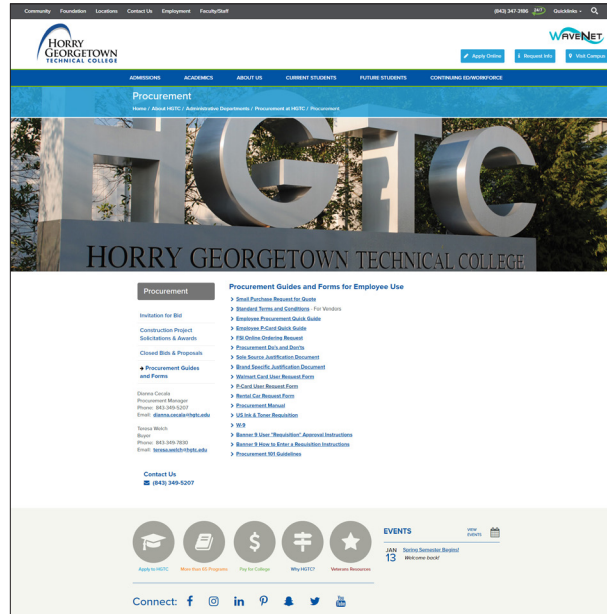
Community Foundation Locations Contact Us Employment Faculty/Staff

(843) 347-3186 24/7 Quicklinks

HORRY GEORGETOWN TECHNICAL COLLEGE

WAVENET

Apply Online Request Info Visit Campus

ADMISSIONS ACADEMICS ABOUT US CURRENT STUDENTS FUTURE STUDENTS CONTINUING ED/WORKFORCE

Procurement

Home / About HGTC / Administrative Departments / Procurement at HGTC / Procurement

HGTC

HORRY GEORGETOWN TECHNICAL COLLEGE

Procurement

Invitation for Bid

Construction Project Solicitations & Awards

Closed Bids & Proposals

Procurement Guides and Forms

Dianna Cecala
Procurement Manager
Phone: 843-349-5207
Email: dianna.cecala@hgtc.edu

Teresa Welch
Buyer
Phone: 843-349-7830
Email: teresa.welch@hgtc.edu

Contact Us
(843) 349-5207

Procurement Guides and Forms for Employee Use

Small Purchase Request for Quote
Standard Terms and Conditions - For Vendors
Employee Procurement Quick Guide
Employee P-Card Quick Guide
FSI Online Ordering Request
Procurement Do's and Don'ts
Sole Source Justification Document
Brand Specific Justification Document
Walmart Card User Request Form
P-Card User Request Form
Rental Car Request Form
Procurement Manual
US Ink & Toner Requisition
W-9
Banner 9 User "Requisition" Approval Instructions
Banner 9 How to Enter a Requisition Instructions
Procurement 101 Guidelines

Apply to HGTC
More than 80 Programs
Pay for College
Why HGTC?
Veterans Resources

EVENTS
VIEW EVENTS

JAN 13
Spring Semester Begins!
Welcome back!

Connect: